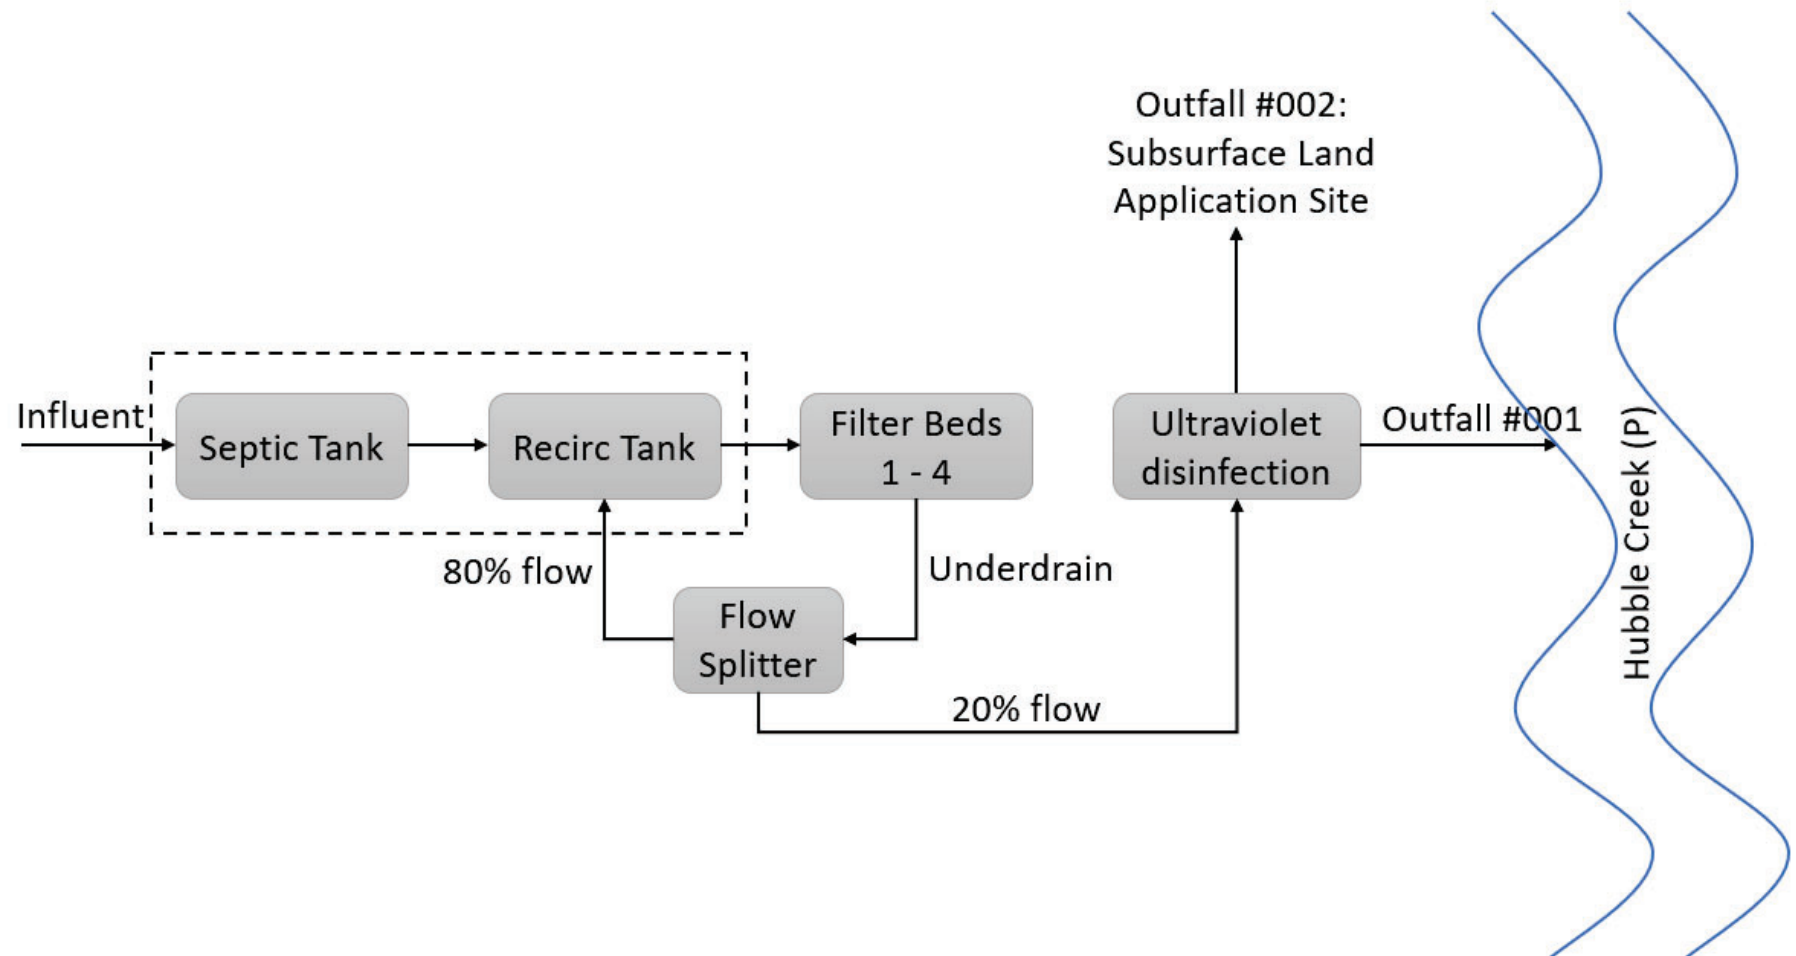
Outfall #002:
Subsurface Land
Application Site

Influent

Septic Tank

Recirc Tank

Filter Beds
1 - 4

Ultraviolet
disinfection

Outfall #001

Hubble Creek (P)

80% flow

Underdrain

Flow
Splitter

20% flow